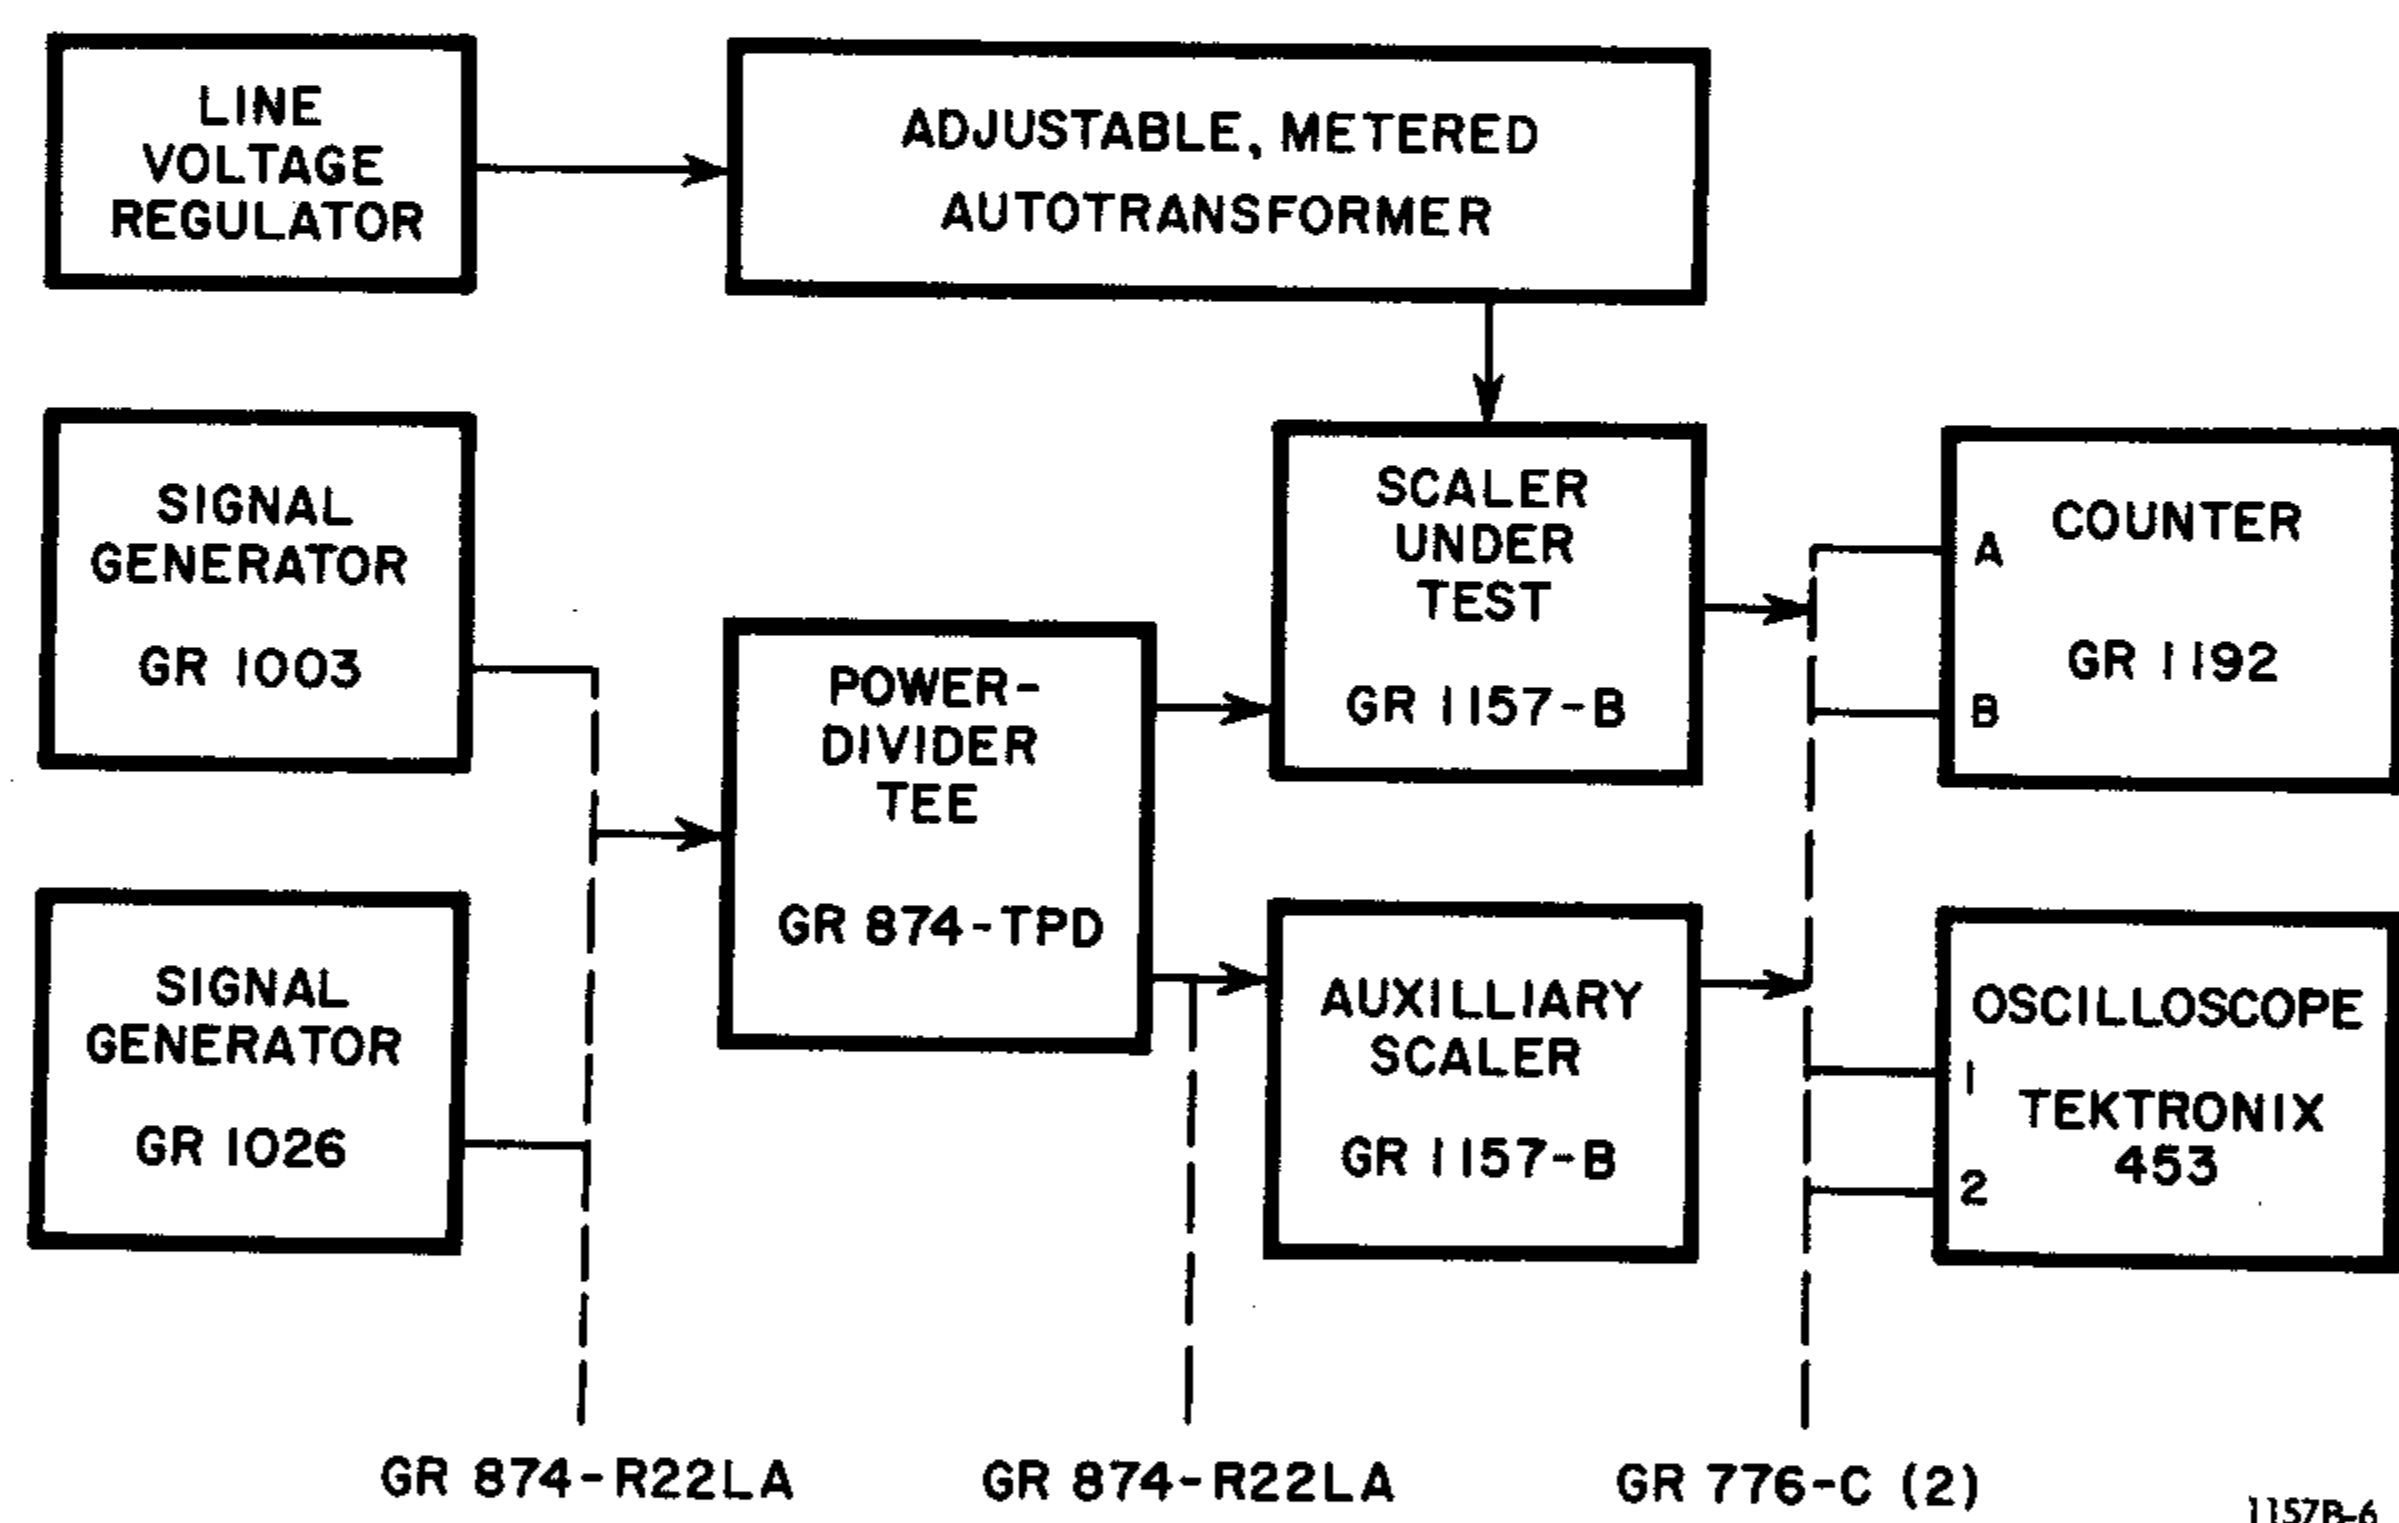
LINE VOLTAGE REGULATOR

ADJUSTABLE, METERED AUTOTRANSFORMER

SIGNAL GENERATOR

GR 1003

SCALER UNDER TEST

GR 1157-B

COUNTER

A

GR 1192

B

POWER-DIVIDER TEE

GR 874-TPD

SIGNAL GENERATOR

GR 1026

AUXILLIARY SCALER

GR 1157-B

OSCILLOSCOPE

1

TEKTRONIX 453

2

GR 874-R22LA

GR 874-R22LA

GR 776-C (2)

1157B-6